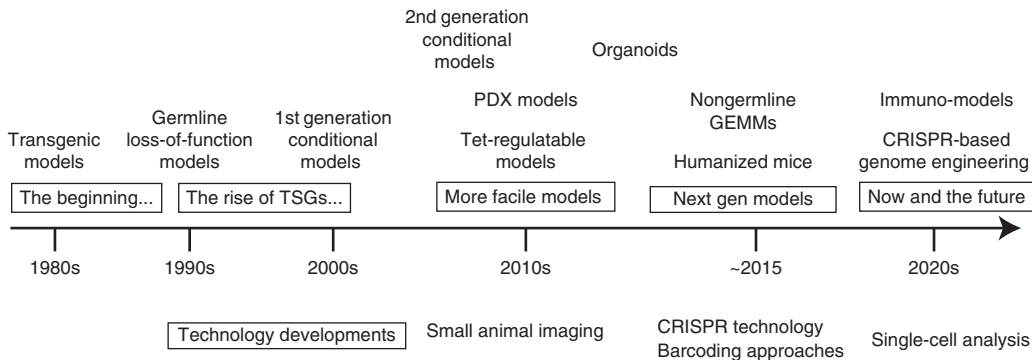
2nd generation conditional models

Organoids

Transgenic models

Germline loss-of-function models

1st generation conditional models

PDX models

Tet-regulatable models

Nongermline GEMMs

Humanized mice

Immuno-models

CRISPR-based genome engineering

The beginning...

The rise of TSGs...

More facile models

Next gen models

Now and the future

1980s

1990s

2000s

2010s

~2015

2020s

Technology developments

Small animal imaging

CRISPR technology
Barcoding approaches

Single-cell analysis